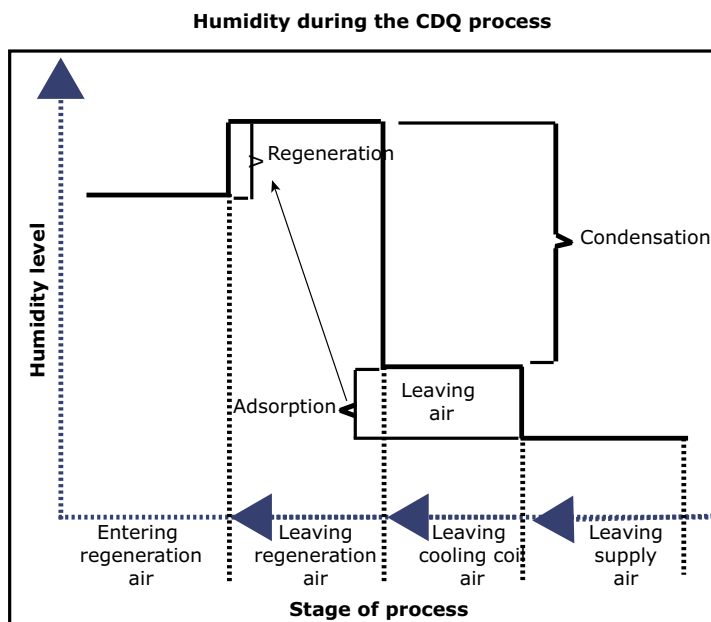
Humidity during the CDQ process

Humidity level

Regeneration

Condensation

Adsorption

Leaving air

Entering regeneration air

Leaving regeneration air

Leaving cooling coil air

Leaving supply air

Stage of process